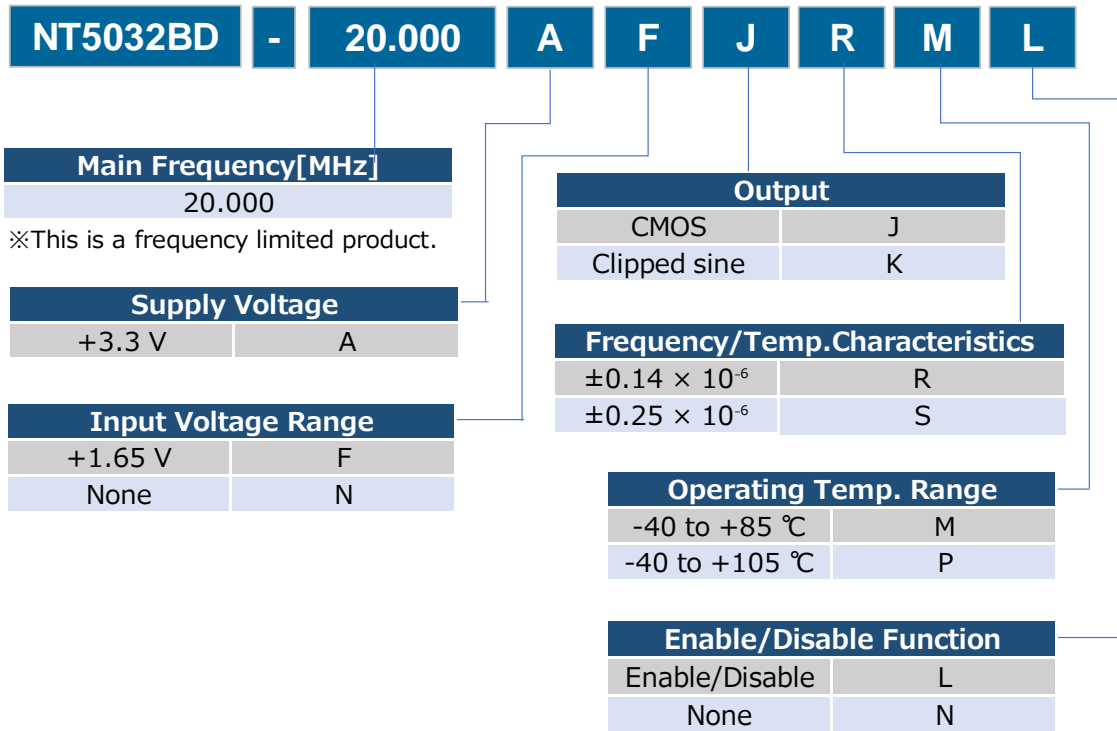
NT5032BD - 20.000 A F J R M L

| Main Frequency[MHz] |
|---|
| 20.000 |

※This is a frequency limited product.

| Supply Voltage | |
|---|---|
| +3.3 V | A |

| Input Voltage Range | |
|---|---|
| +1.65 V | F |
| None | N |

| Output | |
|---|---|
| CMOS | J |
| Clipped sine | K |

| Frequency/Temp.Characteristics | |
|---|---|
| $\pm0.14 \times 10^{-6}$ | R |
| $\pm0.25 \times 10^{-6}$ | S |

| Operating Temp. Range | |
|---|---|
| -40 to +85 ℃ | M |
| -40 to +105 ℃ | P |

| Enable/Disable Function | |
|---|---|
| Enable/Disable | L |
| None | N |